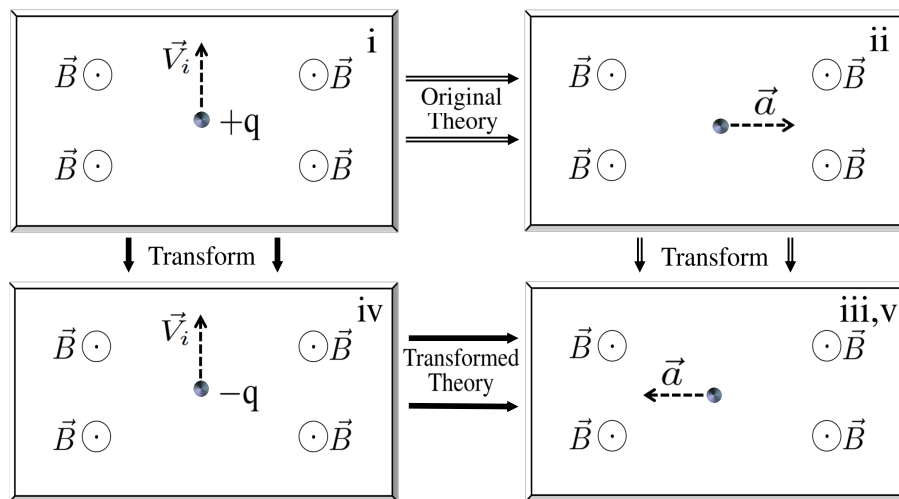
$\vec{B}\odot$ $\vec{V}_i$ i $\odot\vec{B}$

+q

$\vec{B}\odot$ $\odot\vec{B}$

Original Theory

$\vec{B}\odot$ ii $\odot\vec{B}$

$\vec{a}$

$\vec{B}\odot$ $\odot\vec{B}$

Transform

Transform

$\vec{B}\odot$ $\vec{V}_i$ iv $\odot\vec{B}$

−q

$\vec{B}\odot$ $\odot\vec{B}$

Transformed Theory

$\vec{B}\odot$ iii,v $\odot\vec{B}$

$\vec{a}$

$\vec{B}\odot$ $\odot\vec{B}$